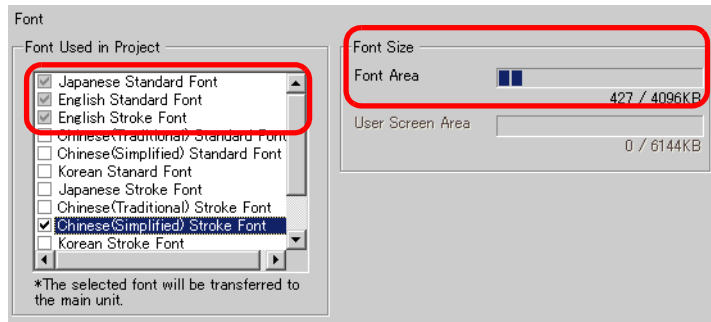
Font

Font Used in Project

Japanese Standard Font
English Standard Font
English Stroke Font
Chinese(Traditional) Standard Font
Chinese(Simplified) Standard Font
Korean Stanard Font
Japanese Stroke Font
Chinese(Traditional) Stroke Font
Chinese(Simplified) Stroke Font
Korean Stroke Font

*The selected font will be transferred to the main unit.

Font Size

Font Area

427 / 4096KB

User Screen Area

0 / 6144KB